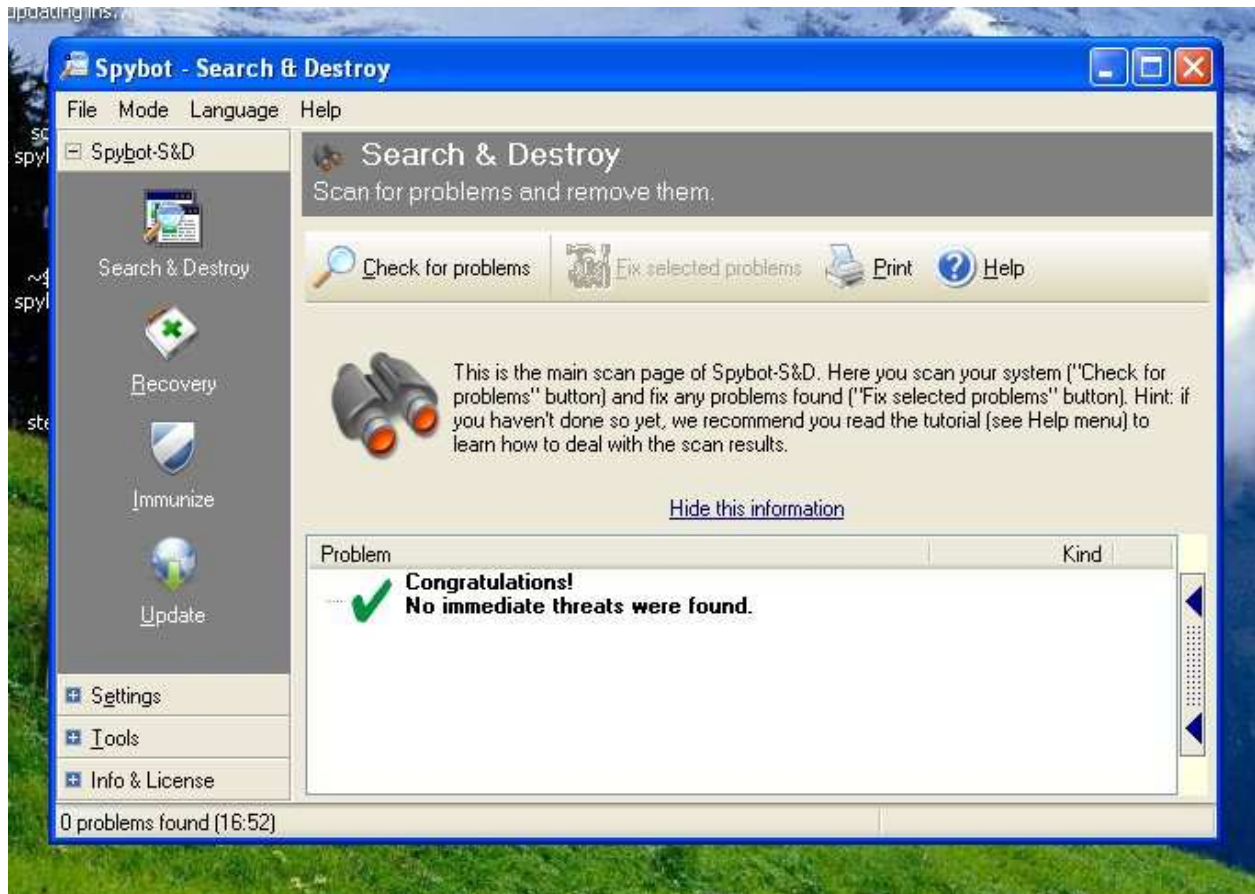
updating ins...

sc
spy

~
spy

ste

Spybot - Search & Destroy

File Mode Language Help

Spybot-S&D

Search & Destroy

Recovery

Immunize

Update

Settings

Tools

Info & License

Search & Destroy

Scan for problems and remove them.

Check for problems

Fix selected problems

Print

Help

This is the main scan page of Spybot-S&D. Here you scan your system ("Check for problems" button) and fix any problems found ("Fix selected problems" button). Hint: if you haven't done so yet, we recommend you read the tutorial (see Help menu) to learn how to deal with the scan results.

Hide this information

| Problem | Kind |
|---|---|
| Congratulations! No immediate threats were found. | |

0 problems found (16:52)